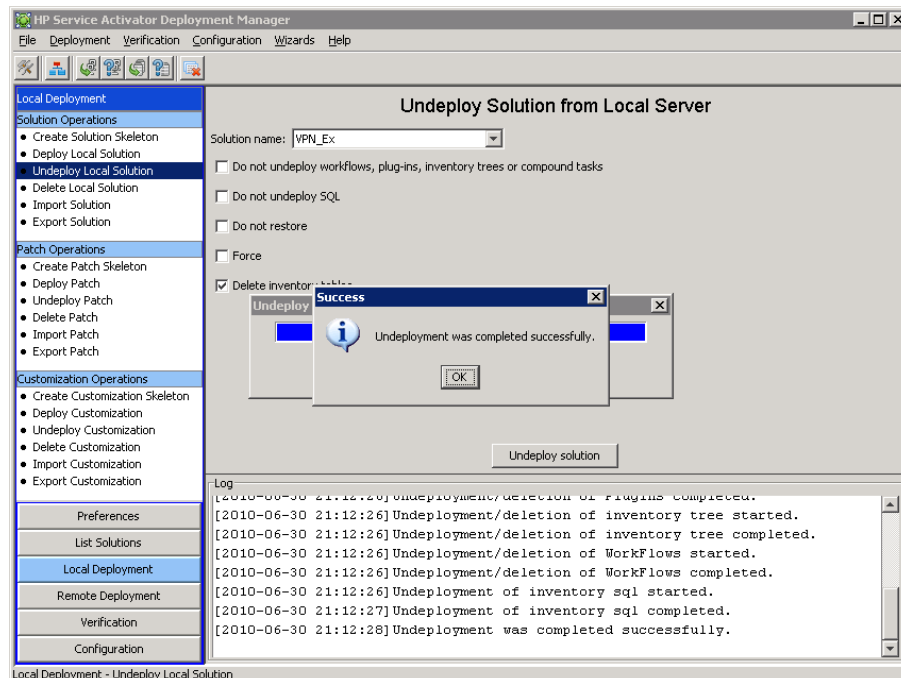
HP Service Activator Deployment Manager

File Deployment Verification Configuration Wizards Help

Local Deployment

Solution Operations
• Create Solution Skeleton
• Deploy Local Solution
• Undeploy Local Solution
• Delete Local Solution
• Import Solution
• Export Solution

Patch Operations
• Create Patch Skeleton
• Deploy Patch
• Undeploy Patch
• Delete Patch
• Import Patch
• Export Patch

Customization Operations
• Create Customization Skeleton
• Deploy Customization
• Undeploy Customization
• Delete Customization
• Import Customization
• Export Customization

Preferences
List Solutions
Local Deployment
Remote Deployment
Verification
Configuration

Undeploy Solution from Local Server

Solution name: VPN_Ex

Do not undeploy workflows, plug-ins, inventory trees or compound tasks

Do not undeploy SQL

Do not restore

Force

Delete inventory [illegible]

Undeploy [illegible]

Success

Undeployment was completed successfully.

OK

Undeploy solution

Log
[2010-06-30 21:12:26] Undeployment/deletion of Plugins completed.
[2010-06-30 21:12:26] Undeployment/deletion of inventory tree started.
[2010-06-30 21:12:26] Undeployment/deletion of inventory tree completed.
[2010-06-30 21:12:26] Undeployment/deletion of WorkFlows started.
[2010-06-30 21:12:26] Undeployment/deletion of WorkFlows completed.
[2010-06-30 21:12:26] Undeployment of inventory sql started.
[2010-06-30 21:12:27] Undeployment of inventory sql completed.
[2010-06-30 21:12:28] Undeployment was completed successfully.

Local Deployment - Undeploy Local Solution